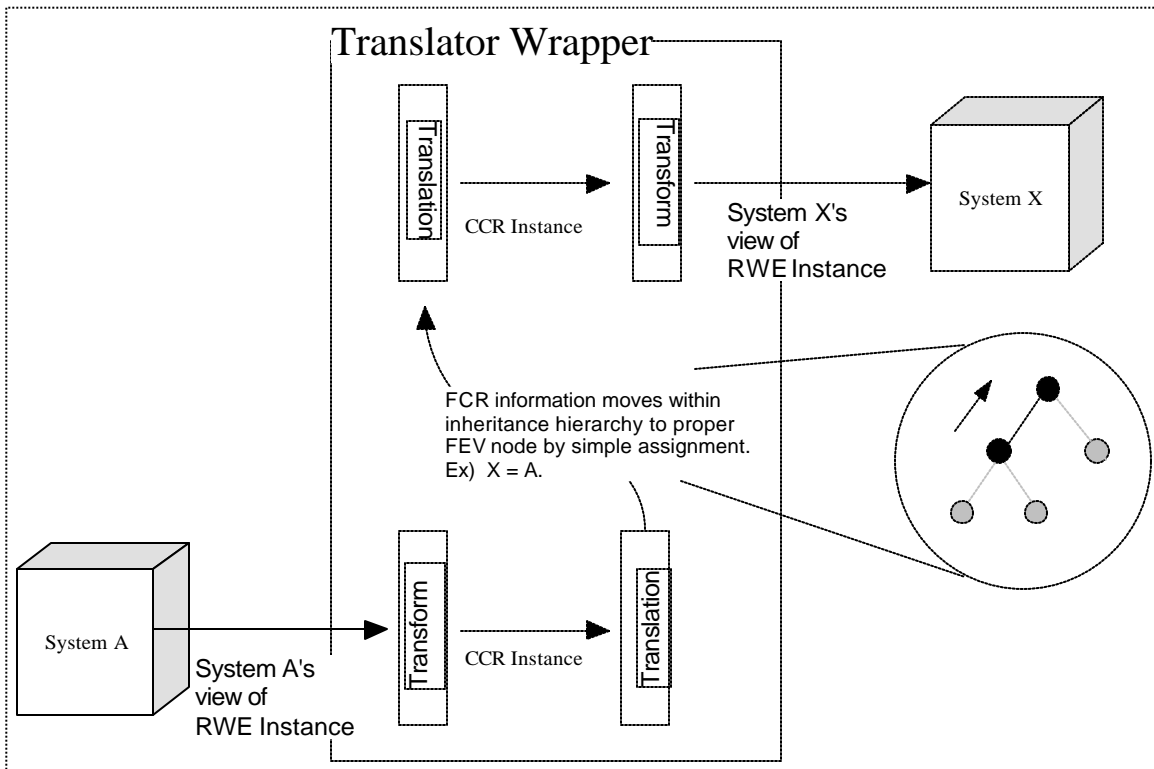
Translator Wrapper

Translation

CCR Instance

Transform

System X's view of RWE Instance

System X

FCR information moves within inheritance hierarchy to proper FEV node by simple assignment. Ex) X = A.

System A

System A's view of RWE Instance

Transform

CCR Instance

Translation